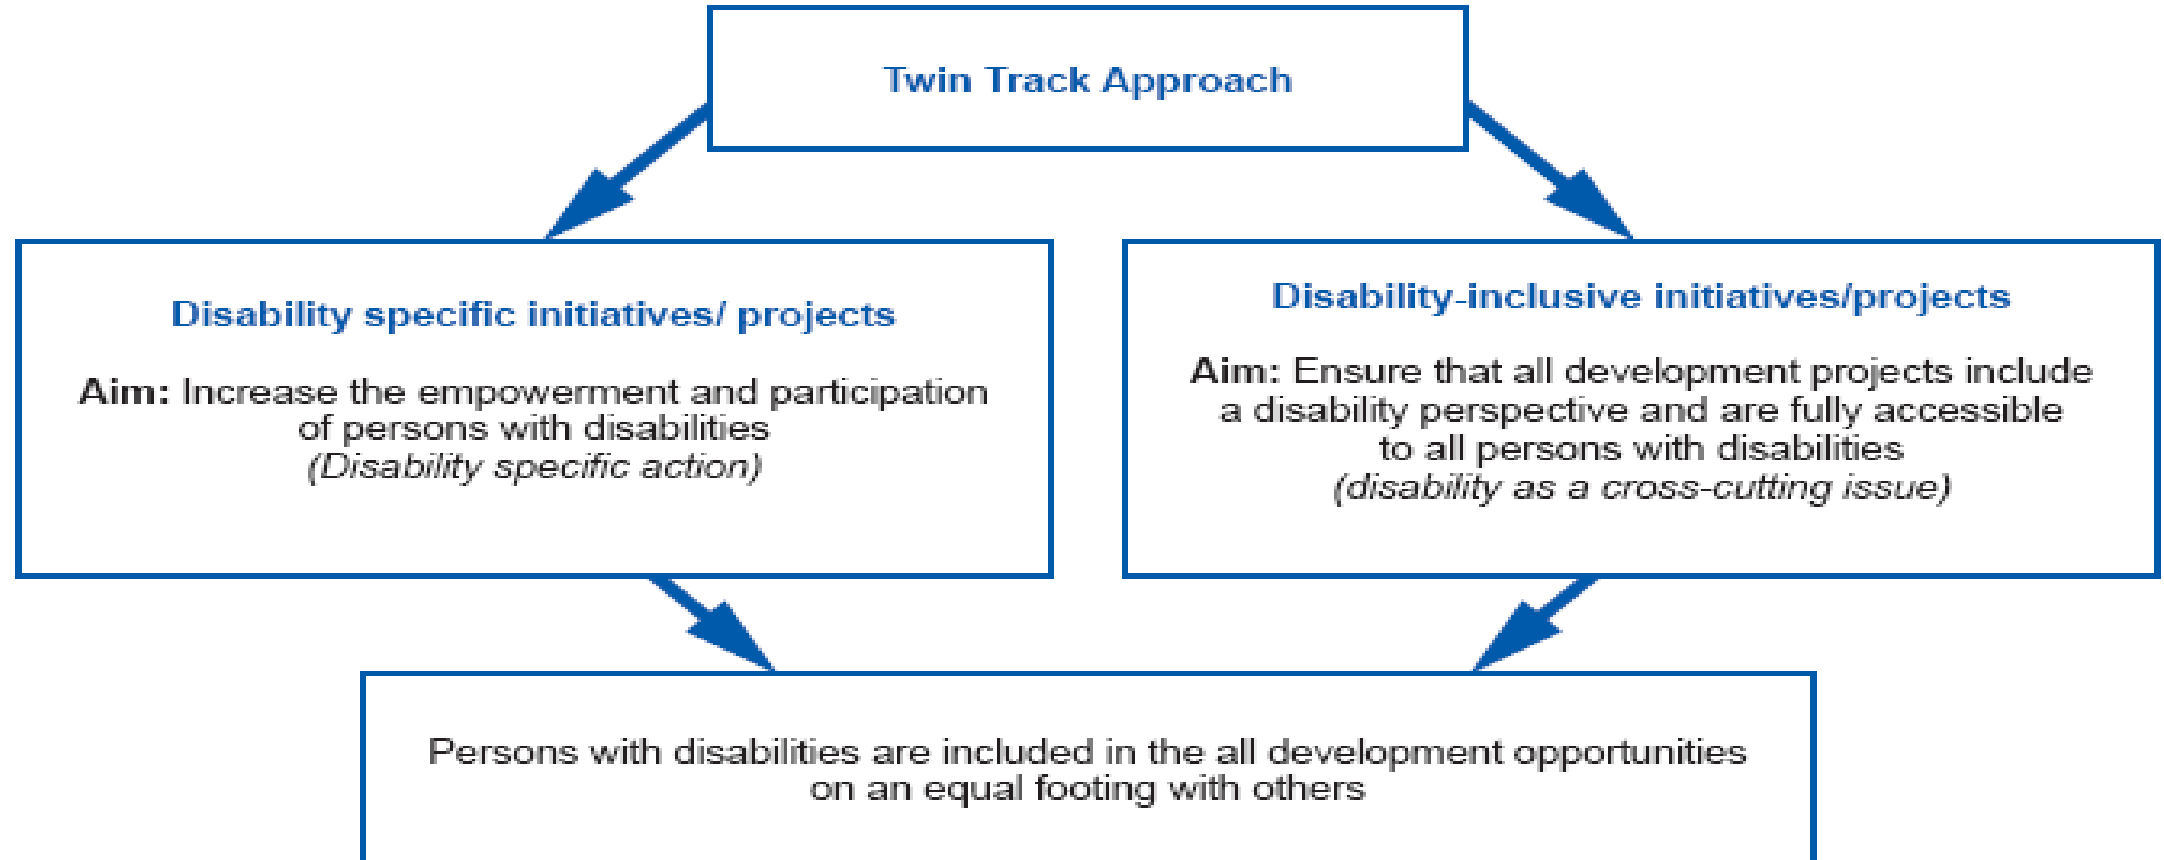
Twin Track Approach

Disability specific initiatives/ projects

Aim: Increase the empowerment and participation of persons with disabilities
(Disability specific action)

Disability-inclusive initiatives/projects

Aim: Ensure that all development projects include a disability perspective and are fully accessible to all persons with disabilities
(disability as a cross-cutting issue)

Persons with disabilities are included in the all development opportunities on an equal footing with others